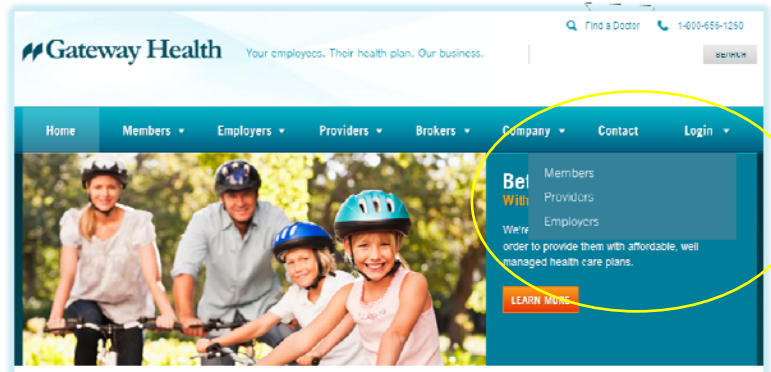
Find a Doctor 1-800-656-1260

Gateway Health

Your employees. Their health plan. Our business.

SEARCH

Home Members ▾ Employers ▾ Providers ▾ Brokers ▾ Company ▾ Contact Login ▾

Members
Providers
Employers

Bet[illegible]
With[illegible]

We're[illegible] order to provide them with affordable, well managed health care plans.

LEARN MORE